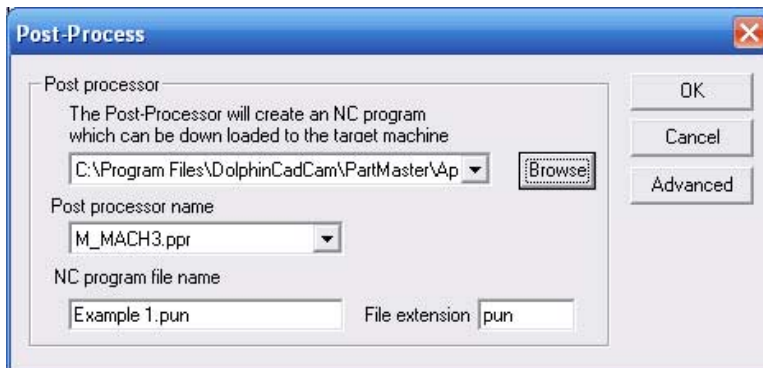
Post-Process

Post processor

The Post-Processor will create an NC program which can be down loaded to the target machine

C:\Program Files\DolphinCadCam\PartMaster\Ap

Browse

Post processor name

M_MACH3.ppr

NC program file name

Example 1.pun

File extension pun

OK

Cancel

Advanced